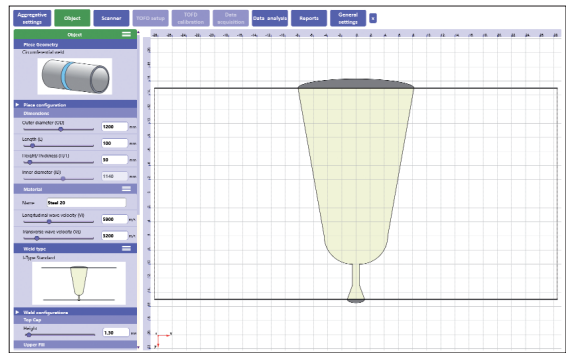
Aggregative settings
Object
Scanner
TOFD setup
TOFD calibration
Data acquisition
Data analysis
Reports
General settings

Object
Piece Geometry
Circumferential weld

Piece configuration
Dimensions
Outer diameter (OD) 1200 mm
Length (L) 100 mm
Height/ thickness (H/T) 50 mm
Inner diameter (ID) 1140 mm

Material
Name: Steel 20
Longitudinal wave velocity (Vl) 5900 m/s
Transverse wave velocity (Vt) 3200 m/s

Weld type
U-Type Standart

Weld configurations
Top Cap
Height 1.50 mm
Upper Fill